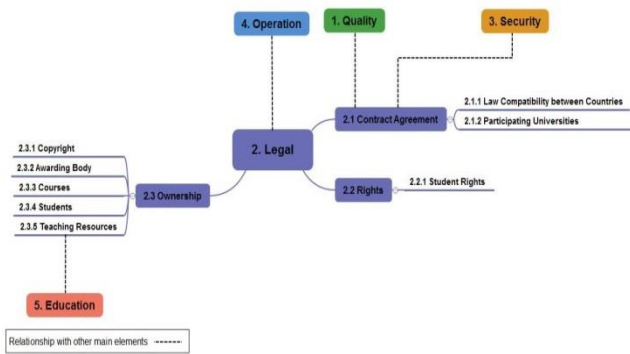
4. Operation

1. Quality

3. Security

2. Legal

2.1 Contract Agreement

2.1.1 Law Compatibility between Countries

2.1.2 Participating Universities

2.2 Rights

2.2.1 Student Rights

2.3 Ownership

2.3.1 Copyright

2.3.2 Awarding Body

2.3.3 Courses

2.3.4 Students

2.3.5 Teaching Resources

5. Education

Relationship with other main elements